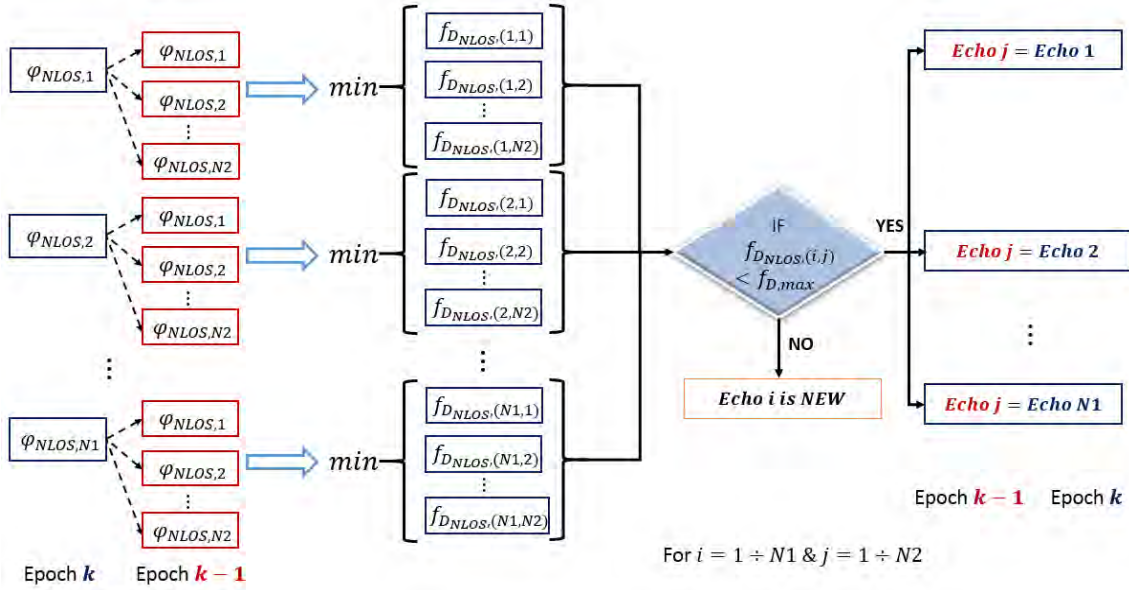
$\varphi_{NLOS,1}$
$\varphi_{NLOS,1}$
$\varphi_{NLOS,2}$
⋮
$\varphi_{NLOS,N2}$
$min$
$f_{D_{NLOS},(1,1)}$
$f_{D_{NLOS},(1,2)}$
⋮
$f_{D_{NLOS},(1,N2)}$

$\varphi_{NLOS,2}$
$\varphi_{NLOS,1}$
$\varphi_{NLOS,2}$
⋮
$\varphi_{NLOS,N2}$
$min$
$f_{D_{NLOS},(2,1)}$
$f_{D_{NLOS},(2,2)}$
⋮
$f_{D_{NLOS},(2,N2)}$

⋮

$\varphi_{NLOS,N1}$
$\varphi_{NLOS,1}$
$\varphi_{NLOS,2}$
⋮
$\varphi_{NLOS,N2}$
$min$
$f_{D_{NLOS},(N1,1)}$
$f_{D_{NLOS},(N1,2)}$
⋮
$f_{D_{NLOS},(N1,N2)}$

Epoch $k$ Epoch $k-1$

IF $f_{D_{NLOS},(i,j)} < f_{D,max}$

YES

NO

Echo $i$ is NEW

Echo $j$ = Echo 1

Echo $j$ = Echo 2

⋮

Echo $j$ = Echo $N1$

Epoch $k-1$ Epoch $k$

For $i = 1 \div N1$ & $j = 1 \div N2$